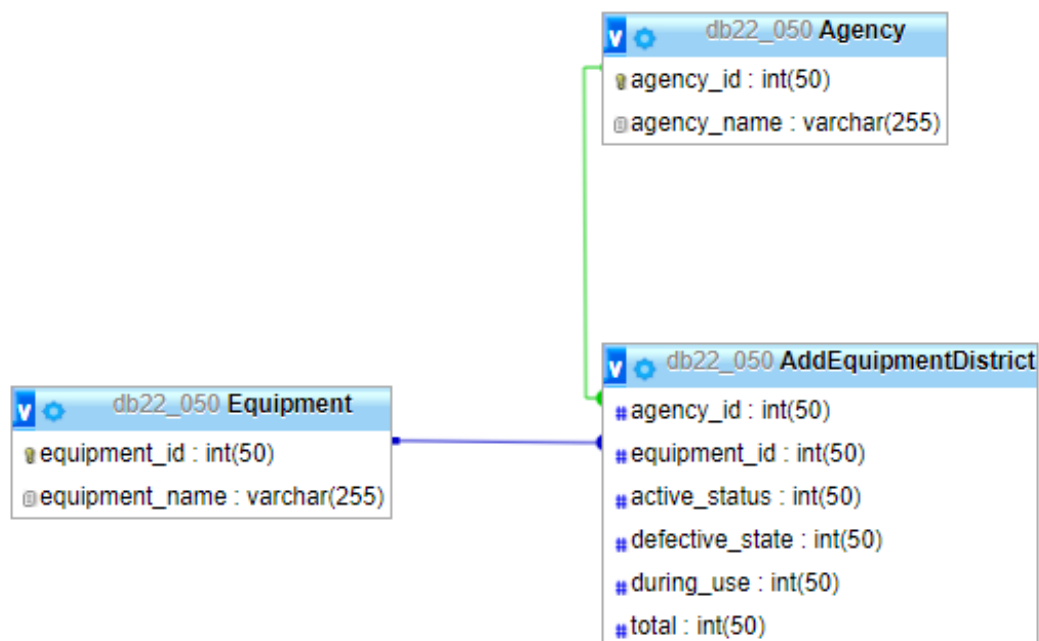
v db22_050 Agency
agency_id : int(50)
agency_name : varchar(255)

v db22_050 Equipment
equipment_id : int(50)
equipment_name : varchar(255)

v db22_050 AddEquipmentDistrict
# agency_id : int(50)
# equipment_id : int(50)
# active_status : int(50)
# defective_state : int(50)
# during_use : int(50)
# total : int(50)